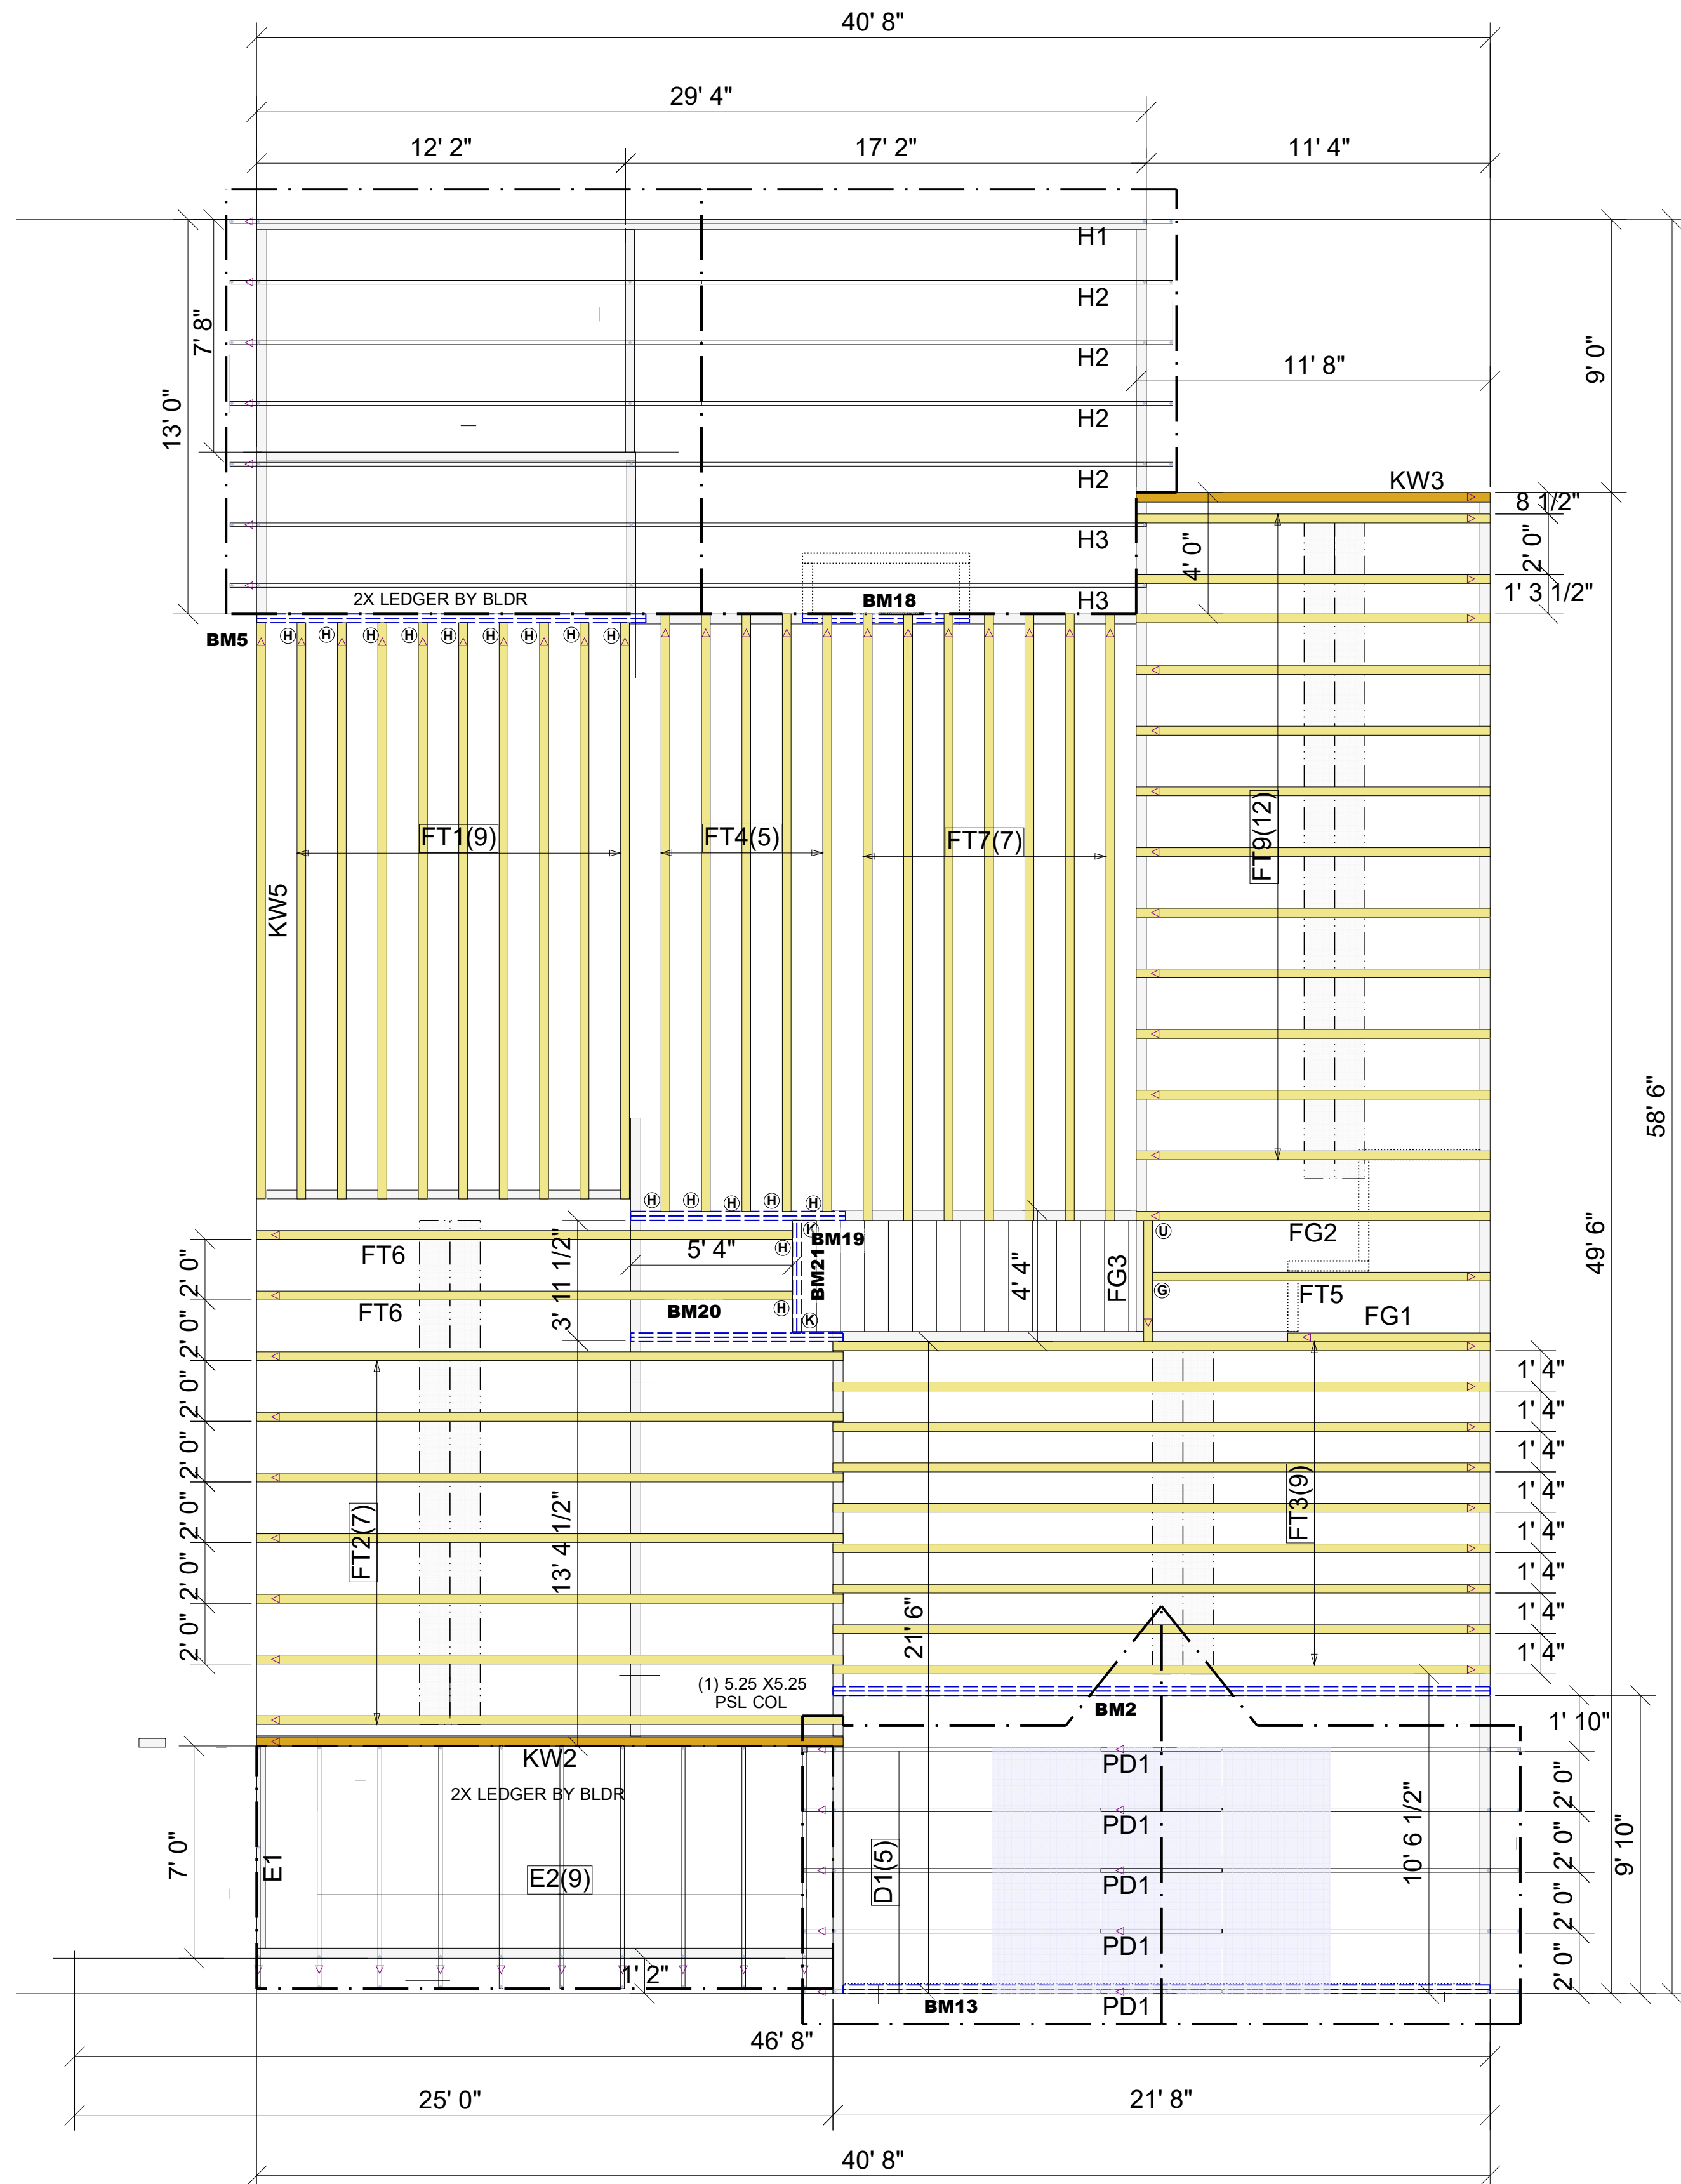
40' 8"
29' 4"
12' 2"
17' 2"
11' 4"
H1
H2
H2
H2
H2
H3
H3
7' 8"
13' 0"
9' 0"
11' 8"
KW3
8 1/2"
2' 0"
1' 3 1/2"
4' 0"
2X LEDGER BY BLDR
BM18
BM5
FT1(9)
FT4(5)
FT7(7)
FT9(12)
KW5
58' 6"
49' 6"
FT6
FT6
5' 4"
BM19
BM21
BM20
3' 11 1/2"
4' 4"
FG3
FG2
FT5
FG1
2' 0"
2' 0"
2' 0"
2' 0"
2' 0"
2' 0"
2' 0"
FT2(7)
13' 4 1/2"
21' 6"
FT3(9)
1' 4"
1' 4"
1' 4"
1' 4"
1' 4"
1' 4"
1' 4"
1' 4"
(1) 5.25 X5.25 PSL COL
BM2
1' 10"
KW2
2X LEDGER BY BLDR
7' 0"
E1
E2(9)
D1(5)
PD1
PD1
PD1
PD1
PD1
10' 6 1/2"
2' 0"
2' 0"
2' 0"
2' 0"
9' 10"
1' 2"
BM13
46' 8"
25' 0"
21' 8"
40' 8"